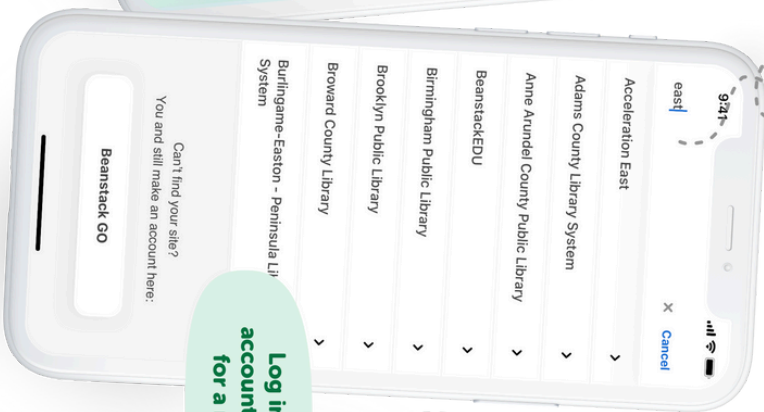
9:41

east

Cancel

Acceleration East

Adams County Library System

Anne Arundel County Public Library

BeanstackEDU

Birmingham Public Library

Brooklyn Public Library

Broward County Library

Burlingame-Easton - Peninsula Li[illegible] System

Can't find your site?
You and still make an account here:

Beanstack GO

Log i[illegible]
accoun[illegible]
for a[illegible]